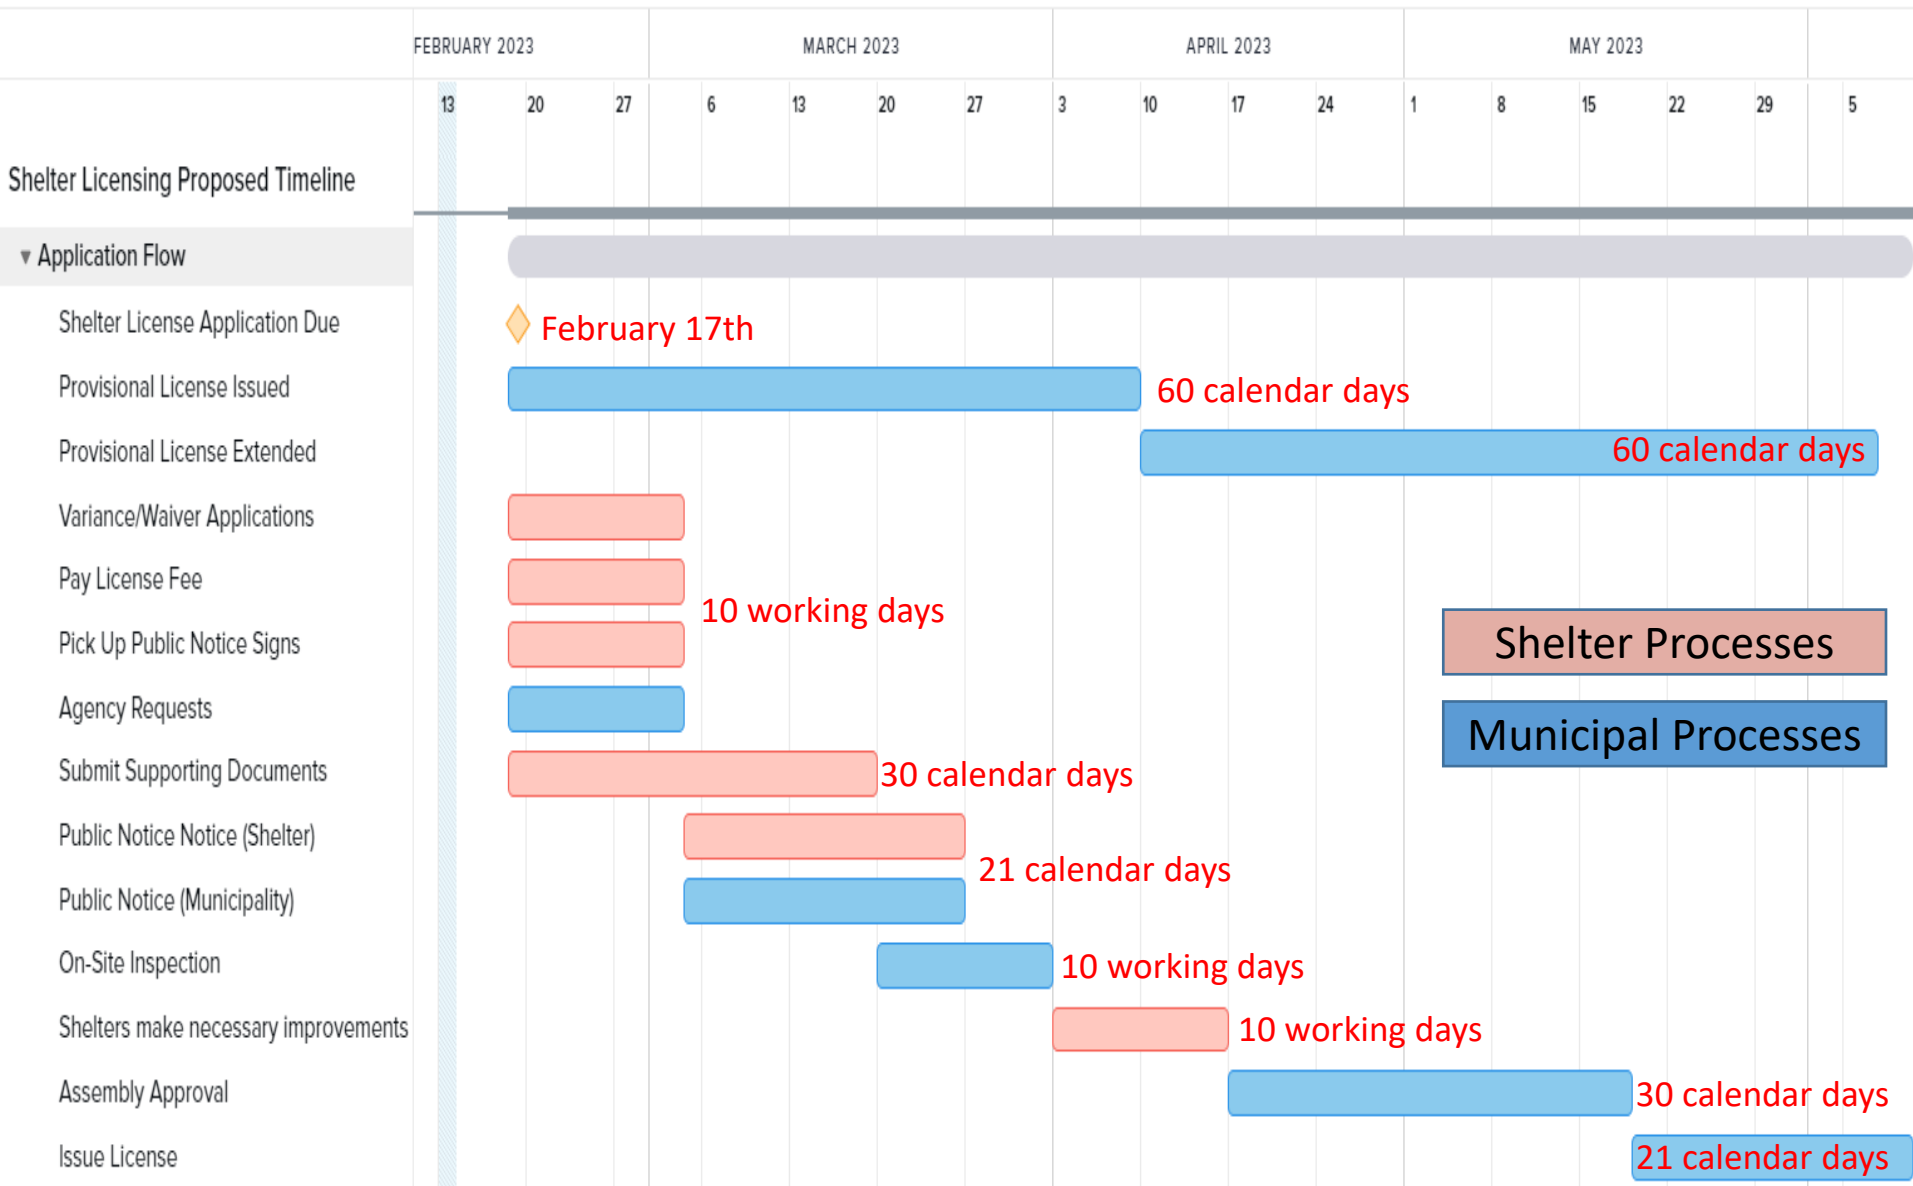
FEBRUARY 2023 | MARCH 2023 | APRIL 2023 | MAY 2023

13 20 27 6 13 20 27 3 10 17 24 1 8 15 22 29 5

Shelter Licensing Proposed Timeline

▾ Application Flow

Shelter License Application Due
February 17th

Provisional License Issued
60 calendar days

Provisional License Extended
60 calendar days

Variance/Waiver Applications

Pay License Fee
10 working days

Pick Up Public Notice Signs

Agency Requests

Submit Supporting Documents
30 calendar days

Public Notice Notice (Shelter)
21 calendar days

Public Notice (Municipality)

On-Site Inspection
10 working days

Shelters make necessary improvements
10 working days

Assembly Approval
30 calendar days

Issue License
21 calendar days

Shelter Processes

Municipal Processes